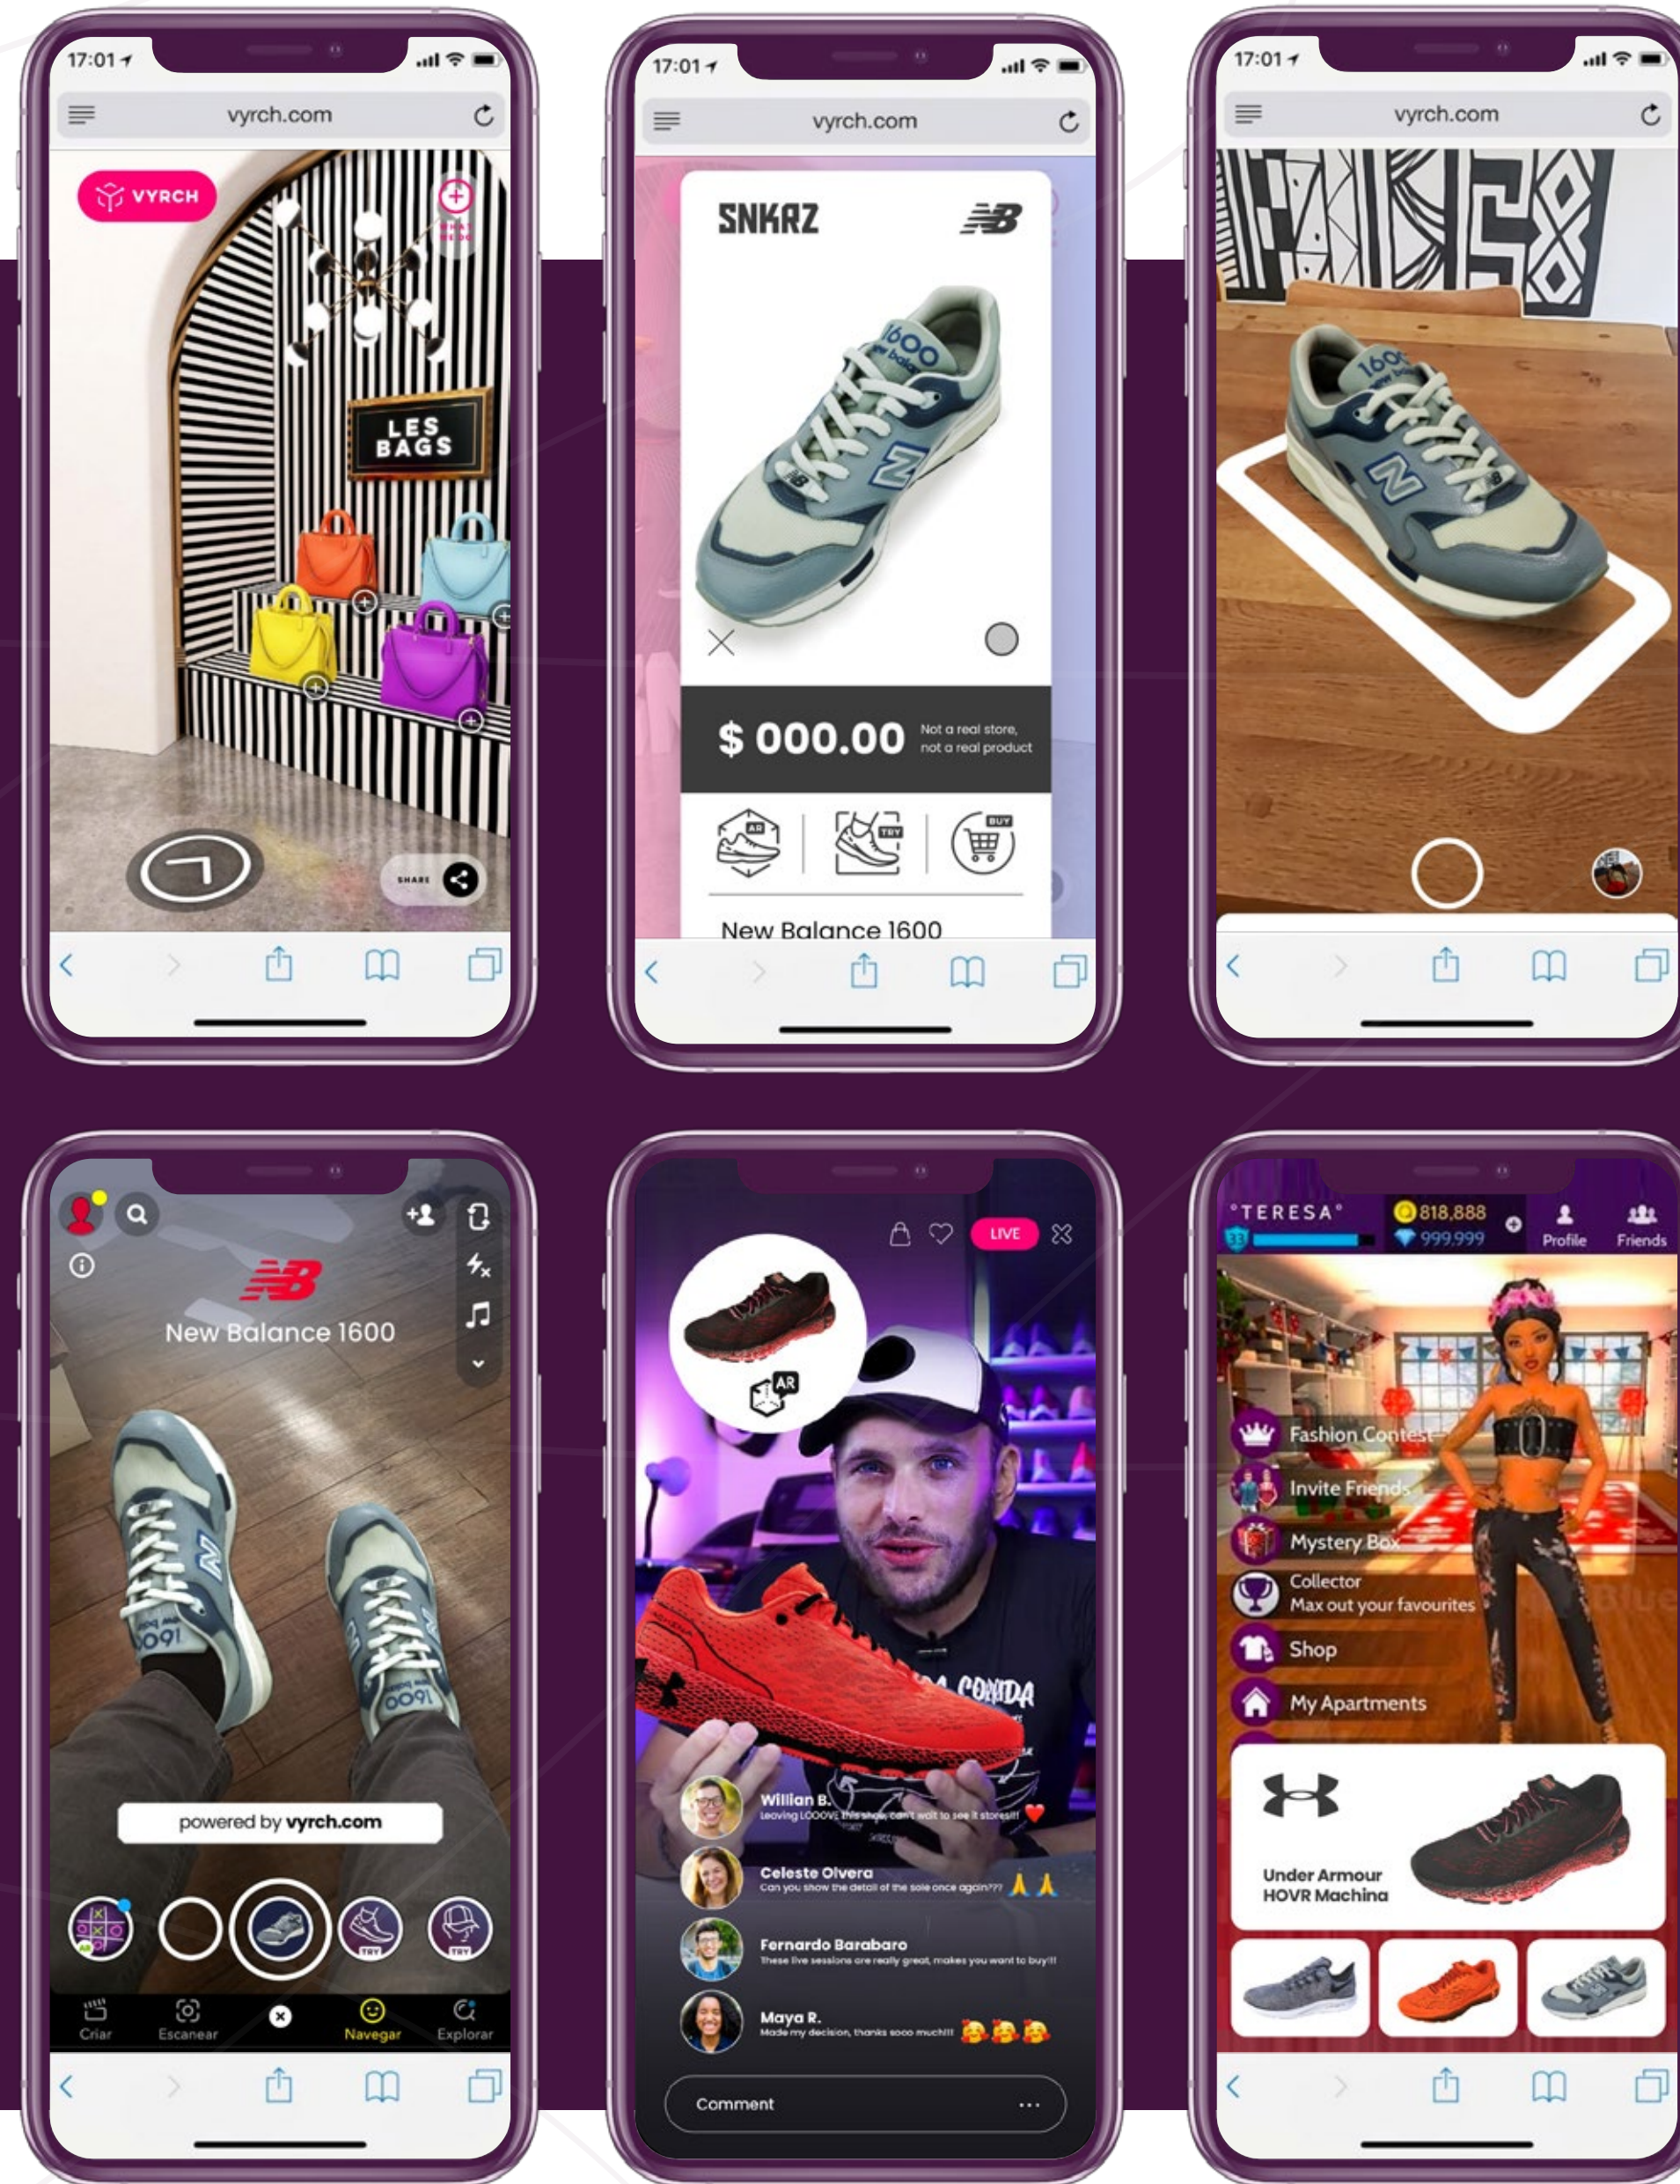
17:01

vyrch.com

VYRCH

LES BAGS

SHARE

17:01

vyrch.com

SNKRZ

$ 000.00

Not a real store, not a real product

AR

TRY

BUY

New Balance 1600

17:01

vyrch.com

New Balance 1600

powered by vyrch.com

TRY

TRY

Criar

Escanear

Navegar

Explorar

LIVE

AR

Willian B.
Looving LOOOVE this shoe, can't wait to see it stores!!!

Celeste Olvera
Can you show the detail of the sole once again???

Fernardo Barabaro
These live sessions are really great, makes you want to buy!!!

Maya R.
Made my decision, thanks sooo much!!!

Comment

TERESA

818,888

999,999

Profile

Friends

Fashion Contest

Invite Friends

Mystery Box

Collector
Max out your favourites

Shop

My Apartments

Under Armour HOVR Machina